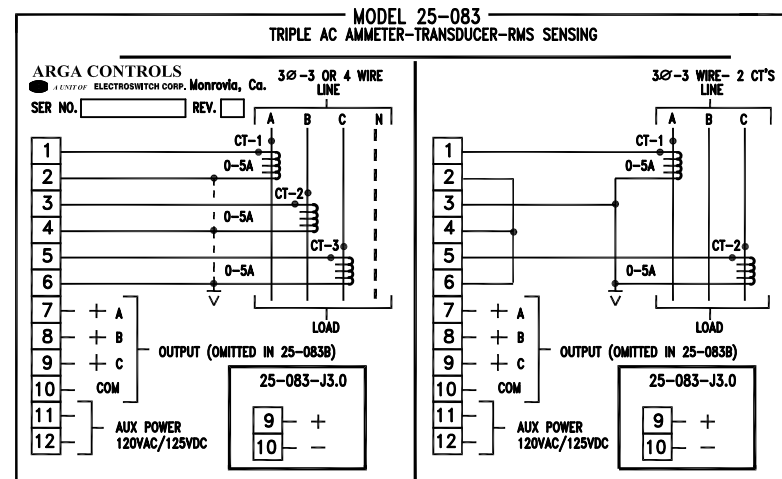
MODEL 25-083
TRIPLE AC AMMETER-TRANSDUCER-RMS SENSING

ARGA CONTROLS
A UNIT OF ELECTROSWITCH CORP. Monrovia, Ca.
SER NO. REV.

3Ø-3 OR 4 WIRE LINE
A B C N
CT-1
0-5A
CT-2
0-5A
CT-3
0-5A
LOAD

1
2
3
4
5
6
7 + A
8 + B
9 + C
10 COM
OUTPUT (OMITTED IN 25-083B)
11
12
AUX POWER 120VAC/125VDC

25-083-J3.0
9 +
10 −

3Ø-3 WIRE- 2 CT'S LINE
A B C
CT-1
0-5A
CT-2
0-5A
LOAD

1
2
3
4
5
6
7 + A
8 + B
9 + C
10 COM
OUTPUT (OMITTED IN 25-083B)
11
12
AUX POWER 120VAC/125VDC

25-083-J3.0
9 +
10 −